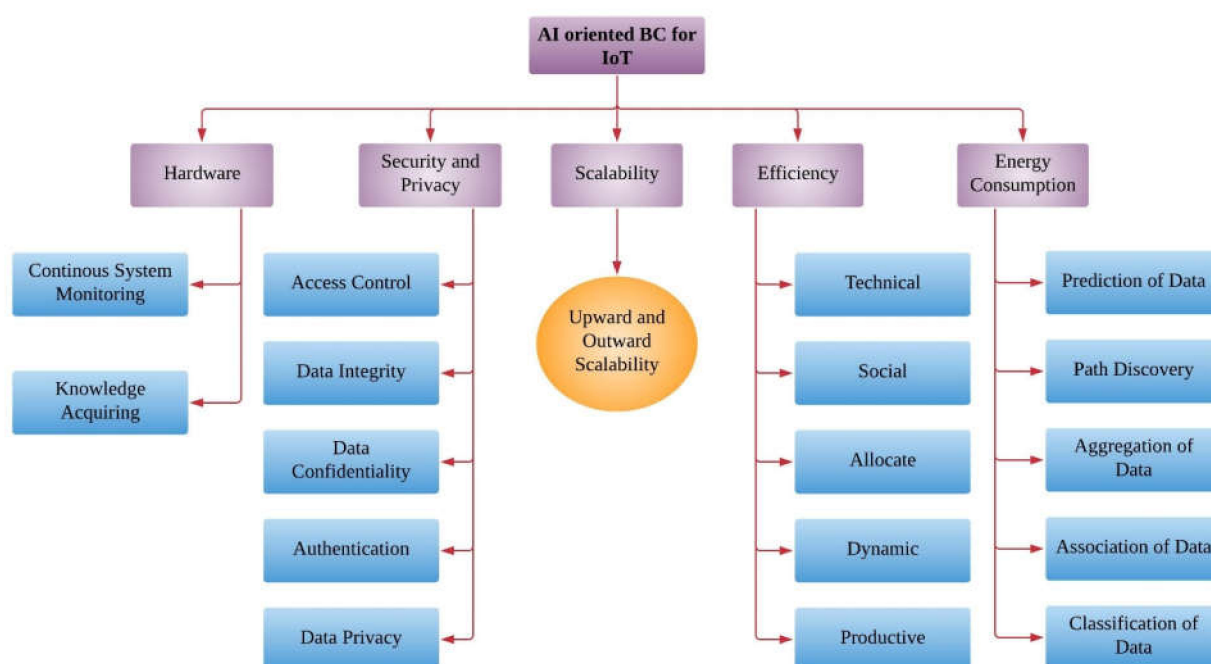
AI oriented BC for IoT

Hardware

Continous System Monitoring

Knowledge Acquiring

Security and Privacy

Access Control

Data Integrity

Data Confidentiality

Authentication

Data Privacy

Scalability

Upward and Outward Scalability

Efficiency

Technical

Social

Allocate

Dynamic

Productive

Energy Consumption

Prediction of Data

Path Discovery

Aggregation of Data

Association of Data

Classification of Data